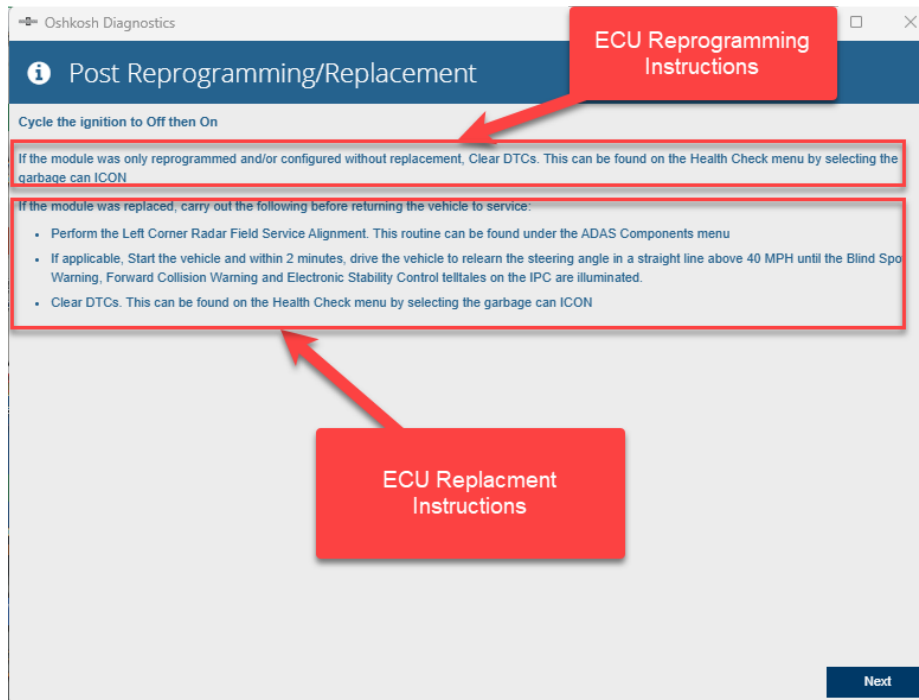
Oshkosh Diagnostics

Post Reprogramming/Replacement

ECU Reprogramming Instructions

Cycle the ignition to Off then On

If the module was only reprogrammed and/or configured without replacement, Clear DTCs. This can be found on the Health Check menu by selecting the garbage can ICON

If the module was replaced, carry out the following before returning the vehicle to service:

- Perform the Left Corner Radar Field Service Alignment. This routine can be found under the ADAS Components menu
- If applicable, Start the vehicle and within 2 minutes, drive the vehicle to relearn the steering angle in a straight line above 40 MPH until the Blind Spo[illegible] Warning, Forward Collision Warning and Electronic Stability Control telltales on the IPC are illuminated.
- Clear DTCs. This can be found on the Health Check menu by selecting the garbage can ICON

ECU Replacment Instructions

Next